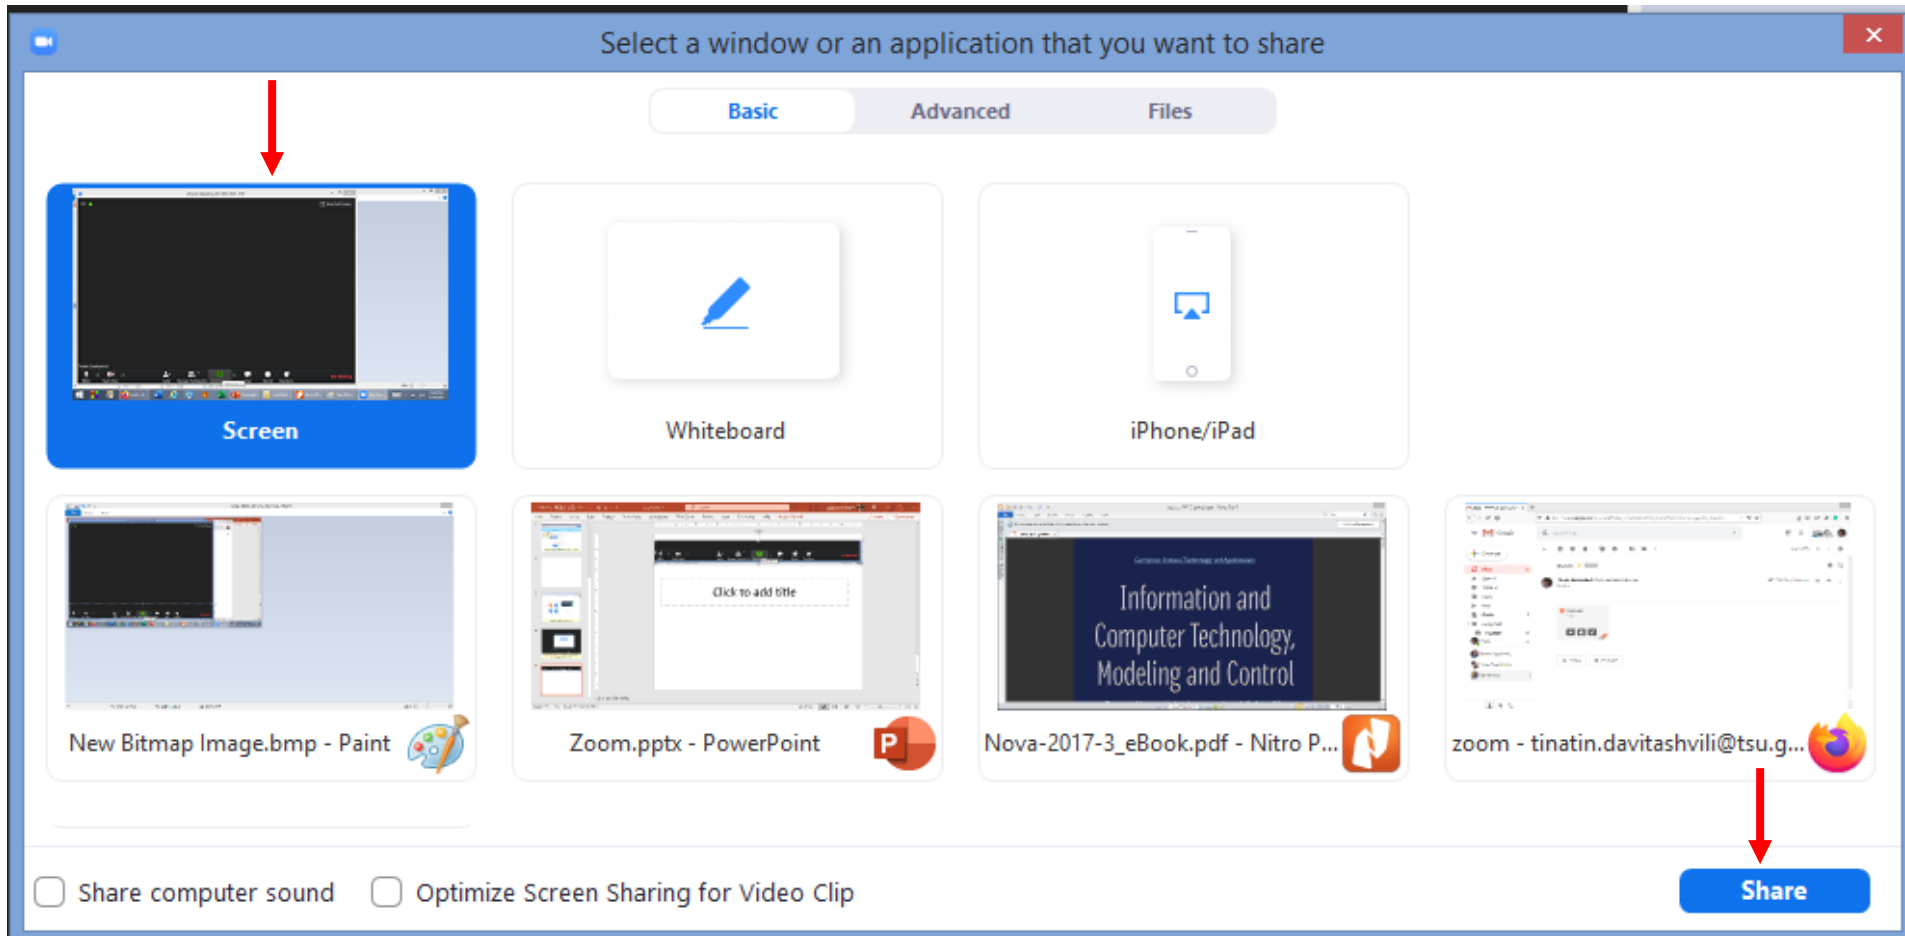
Select a window or an application that you want to share

Basic Advanced Files

Screen

Whiteboard

iPhone/iPad

Click to add title

Information and Computer Technology, Modeling and Control

New Bitmap Image.bmp - Paint

Zoom.pptx - PowerPoint

Nova-2017-3_eBook.pdf - Nitro P...

zoom - tinatin.davitashvili@tsu.g...

Share computer sound

Optimize Screen Sharing for Video Clip

Share